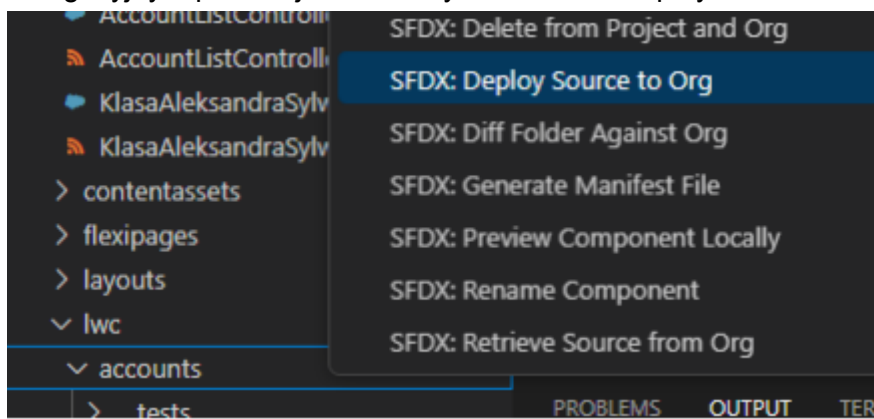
AccountListControll
AccountListControll
KlasaAleksandraSylv
KlasaAleksandraSylv
> contentassets
> flexipages
> layouts
∨ lwc
∨ accounts
> tests

SFDX: Delete from Project and Org
SFDX: Deploy Source to Org
SFDX: Diff Folder Against Org
SFDX: Generate Manifest File
SFDX: Preview Component Locally
SFDX: Rename Component
SFDX: Retrieve Source from Org

PROBLEMS OUTPUT TER